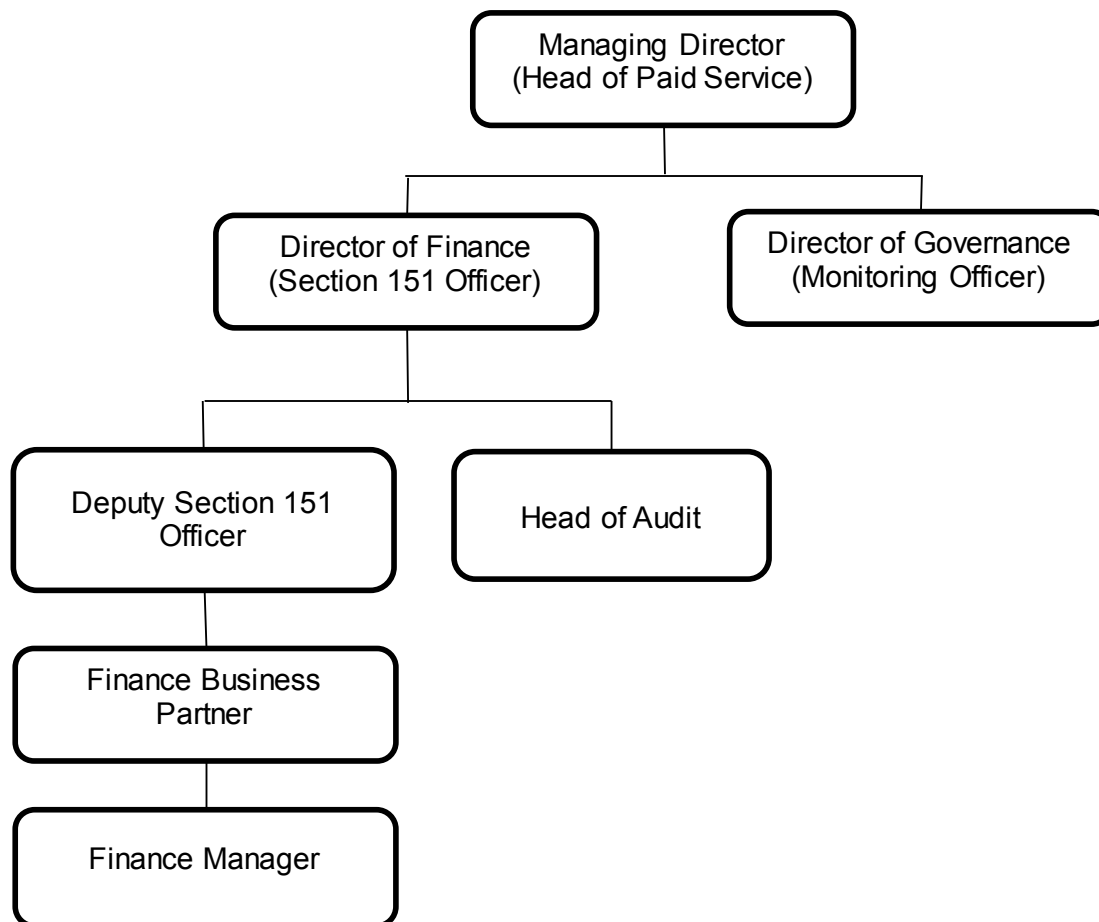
Managing Director
(Head of Paid Service)

Director of Finance
(Section 151 Officer)

Director of Governance
(Monitoring Officer)

Deputy Section 151 Officer

Head of Audit

Finance Business Partner

Finance Manager